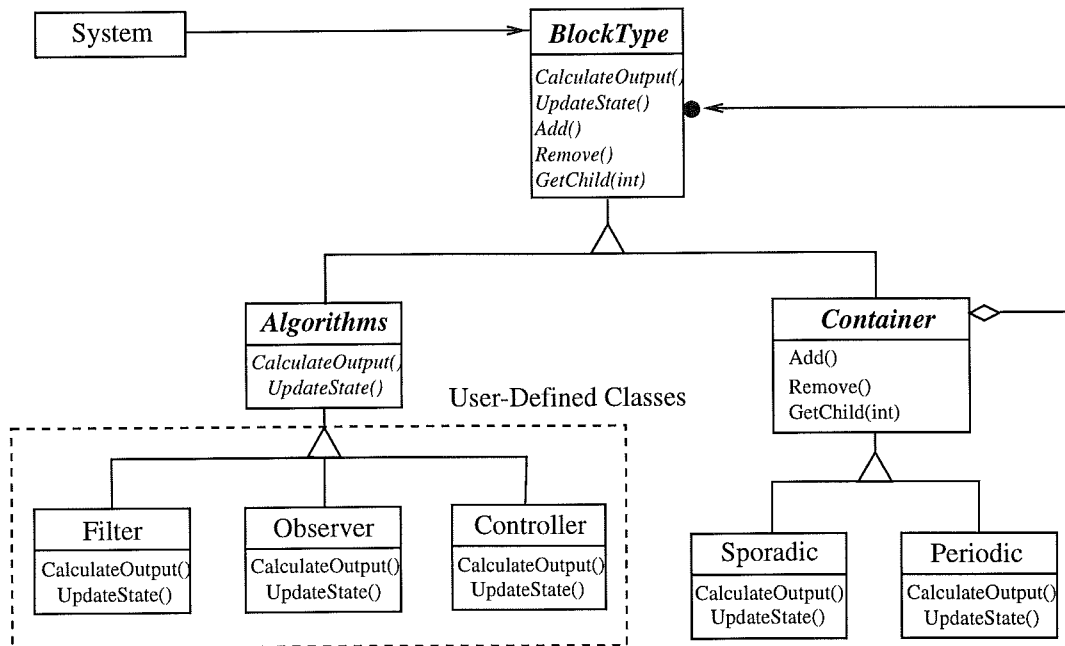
System

BlockType
CalculateOutput()
UpdateState()
Add()
Remove()
GetChild(int)

Algorithms
CalculateOutput()
UpdateState()

Container
Add()
Remove()
GetChild(int)

User-Defined Classes

Filter
CalculateOutput()
UpdateState()

Observer
CalculateOutput()
UpdateState()

Controller
CalculateOutput()
UpdateState()

Sporadic
CalculateOutput()
UpdateState()

Periodic
CalculateOutput()
UpdateState()